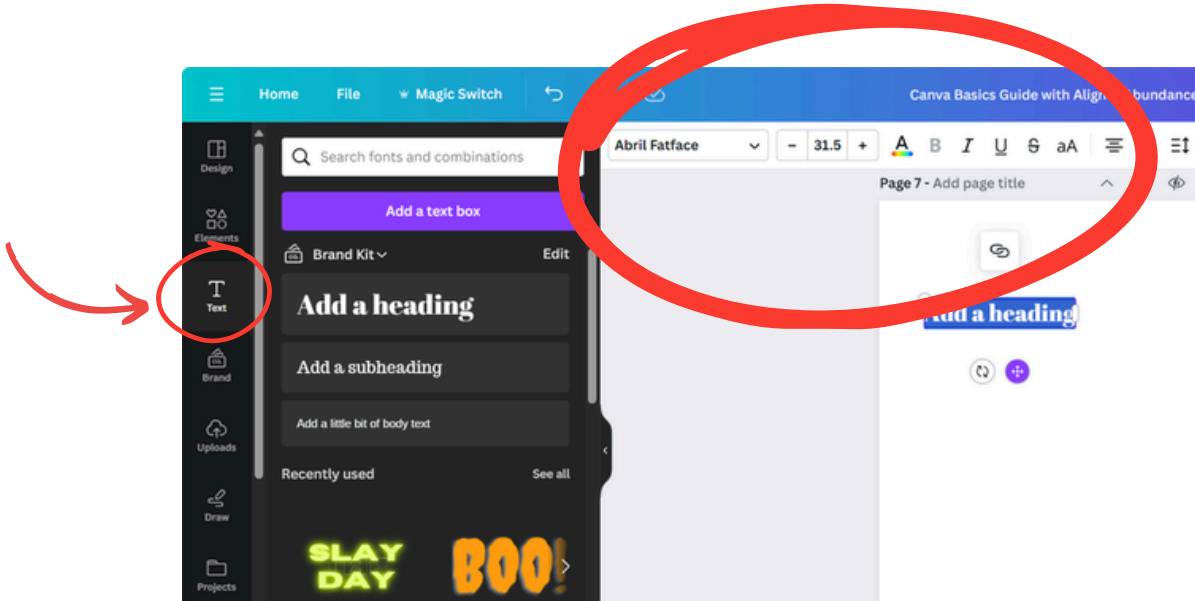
Home File Magic Switch

Canva Basics Guide with Align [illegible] bundance

Design

Elements

Text

Brand

Uploads

Draw

Projects

Search fonts and combinations

Add a text box

Brand Kit

Edit

Add a heading

Add a subheading

Add a little bit of body text

Recently used

See all

SLAY DAY

BOO!

Abril Fatface

31.5

B I U S aA

Page 7 - Add page title

Add a heading